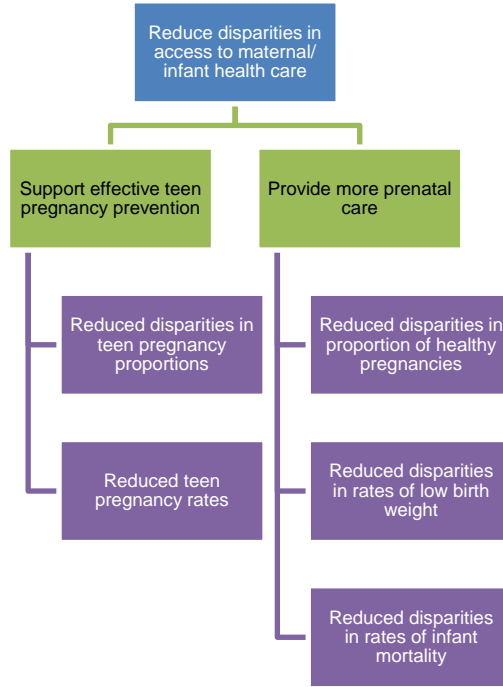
Reduce disparities in access to maternal/ infant health care

Support effective teen pregnancy prevention

Reduced disparities in teen pregnancy proportions

Reduced teen pregnancy rates

Provide more prenatal care

Reduced disparities in proportion of healthy pregnancies

Reduced disparities in rates of low birth weight

Reduced disparities in rates of infant mortality